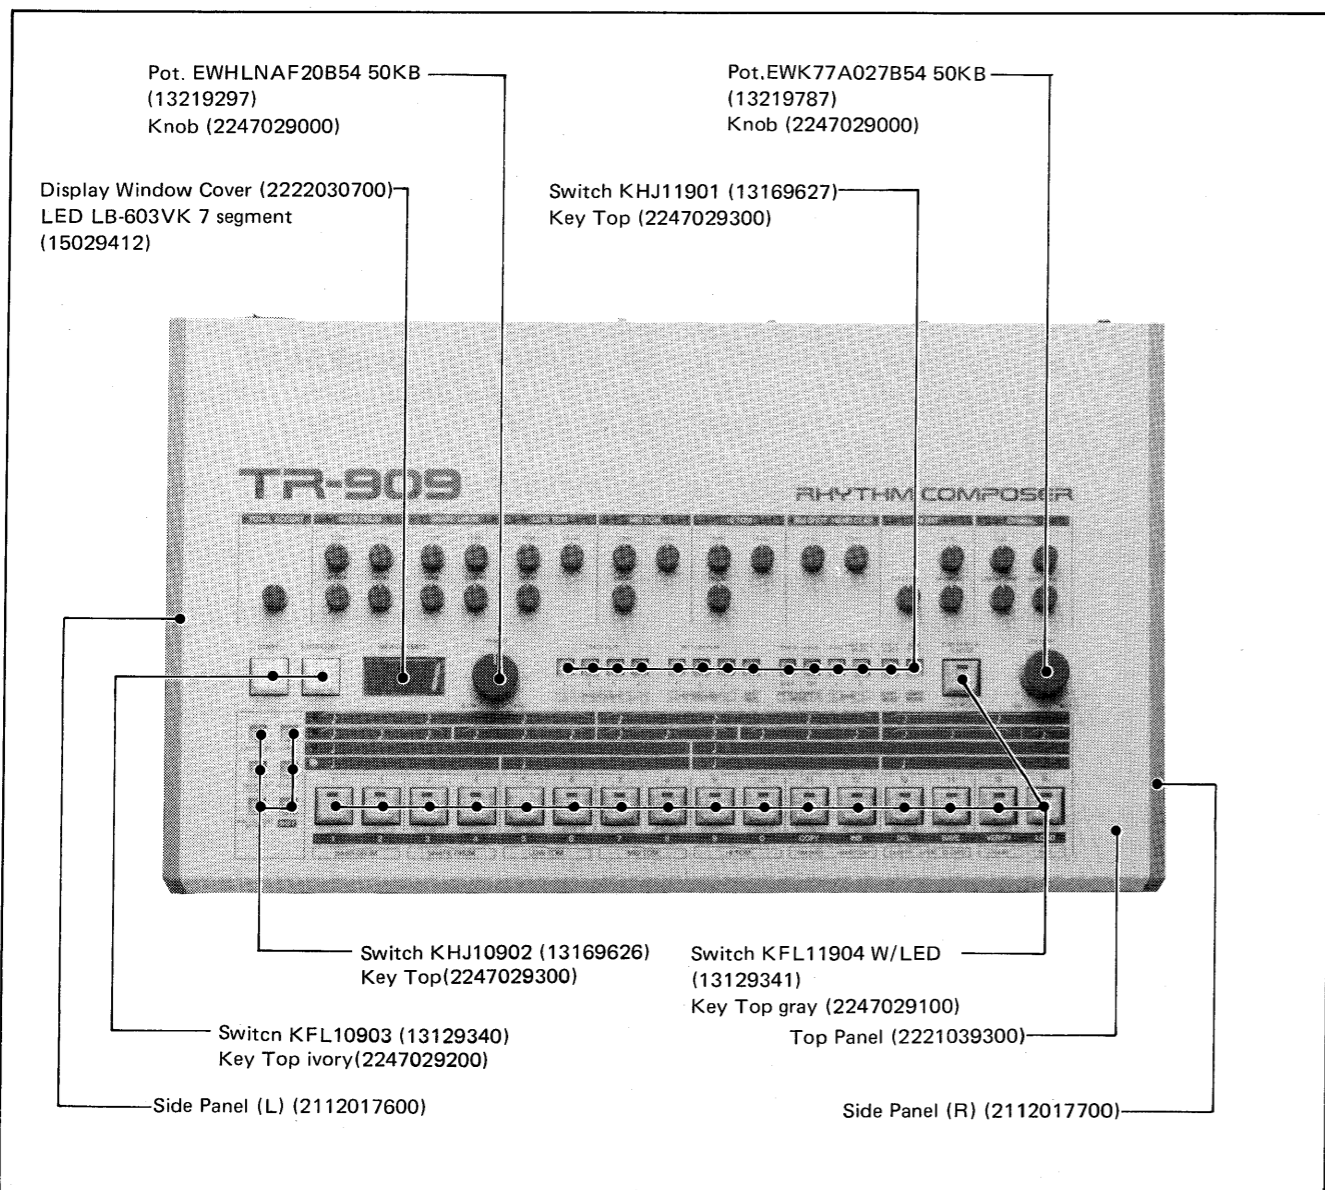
Pot. EWHLNAF20B54 50KB
(13219297)
Knob (2247029000)

Pot.EWK77A027B54 50KB
(13219787)
Knob (2247029000)

Display Window Cover (2222030700)
LED LB-603VK 7 segment
(15029412)

Switch KHJ11901 (13169627)
Key Top (2247029300)

TR-909

RHYTHM COMPOSER

1 2 3 4 5 6 7 8 9 0 COPY INS DEL SHOE VERIF

Switch KHJ10902 (13169626)
Key Top(2247029300)

Switch KFL11904 W/LED
(13129341)
Key Top gray (2247029100)

Switcn KFL10903 (13129340)
Key Top ivory(2247029200)

Top Panel (2221039300)

Side Panel (L) (2112017600)

Side Panel (R) (2112017700)